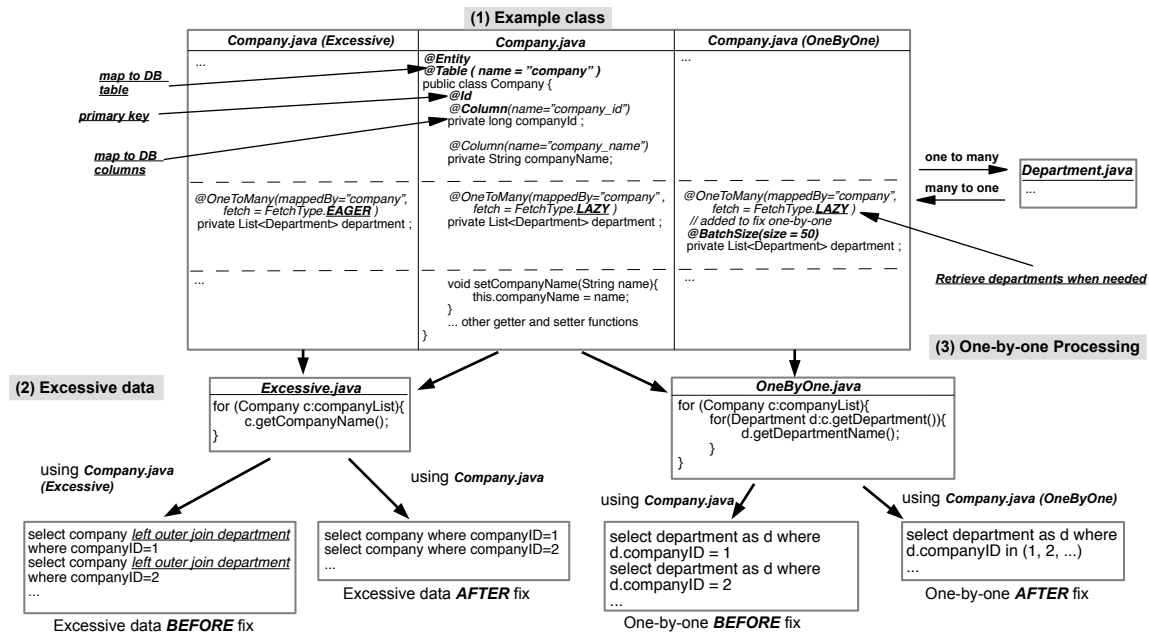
(1) Example class

| Company.java (Excessive) | Company.java | Company.java (OneByOne) |
|---|---|---|
| ... | @Entity @Table ( name = "company" ) public class Company { @Id @Column(name="company_id") private long companyId ; @Column(name="company_name") private String companyName; | ... |
| @OneToMany(mappedBy="company", fetch = FetchType.EAGER ) private List<Department> department ; | @OneToMany(mappedBy="company" , fetch = FetchType.LAZY ) private List<Department> department ; | @OneToMany(mappedBy="company", fetch = FetchType.LAZY ) // added to fix one-by-one @BatchSize(size = 50) private List<Department> department ; |
| ... | void setCompanyName(String name){ this.companyName = name; } ... other getter and setter functions } | ... |

map to DB table

primary key

map to DB columns

one to many

many to one

Department.java
...

Retrieve departments when needed

(3) One-by-one Processing

(2) Excessive data

Excessive.java
for (Company c:companyList){
c.getCompanyName();
}

OneByOne.java
for (Company c:companyList){
for(Department d:c.getDepartment()){
d.getDepartmentName();
}
}

using Company.java (Excessive)

using Company.java

using Company.java

using Company.java (OneByOne)

select company left outer join department where companyID=1
select company left outer join department where companyID=2
...

Excessive data BEFORE fix

select company where companyID=1
select company where companyID=2
...

Excessive data AFTER fix

select department as d where d.companyID = 1
select department as d where d.companyID = 2
...

One-by-one BEFORE fix

select department as d where d.companyID in (1, 2, ...)
...

One-by-one AFTER fix